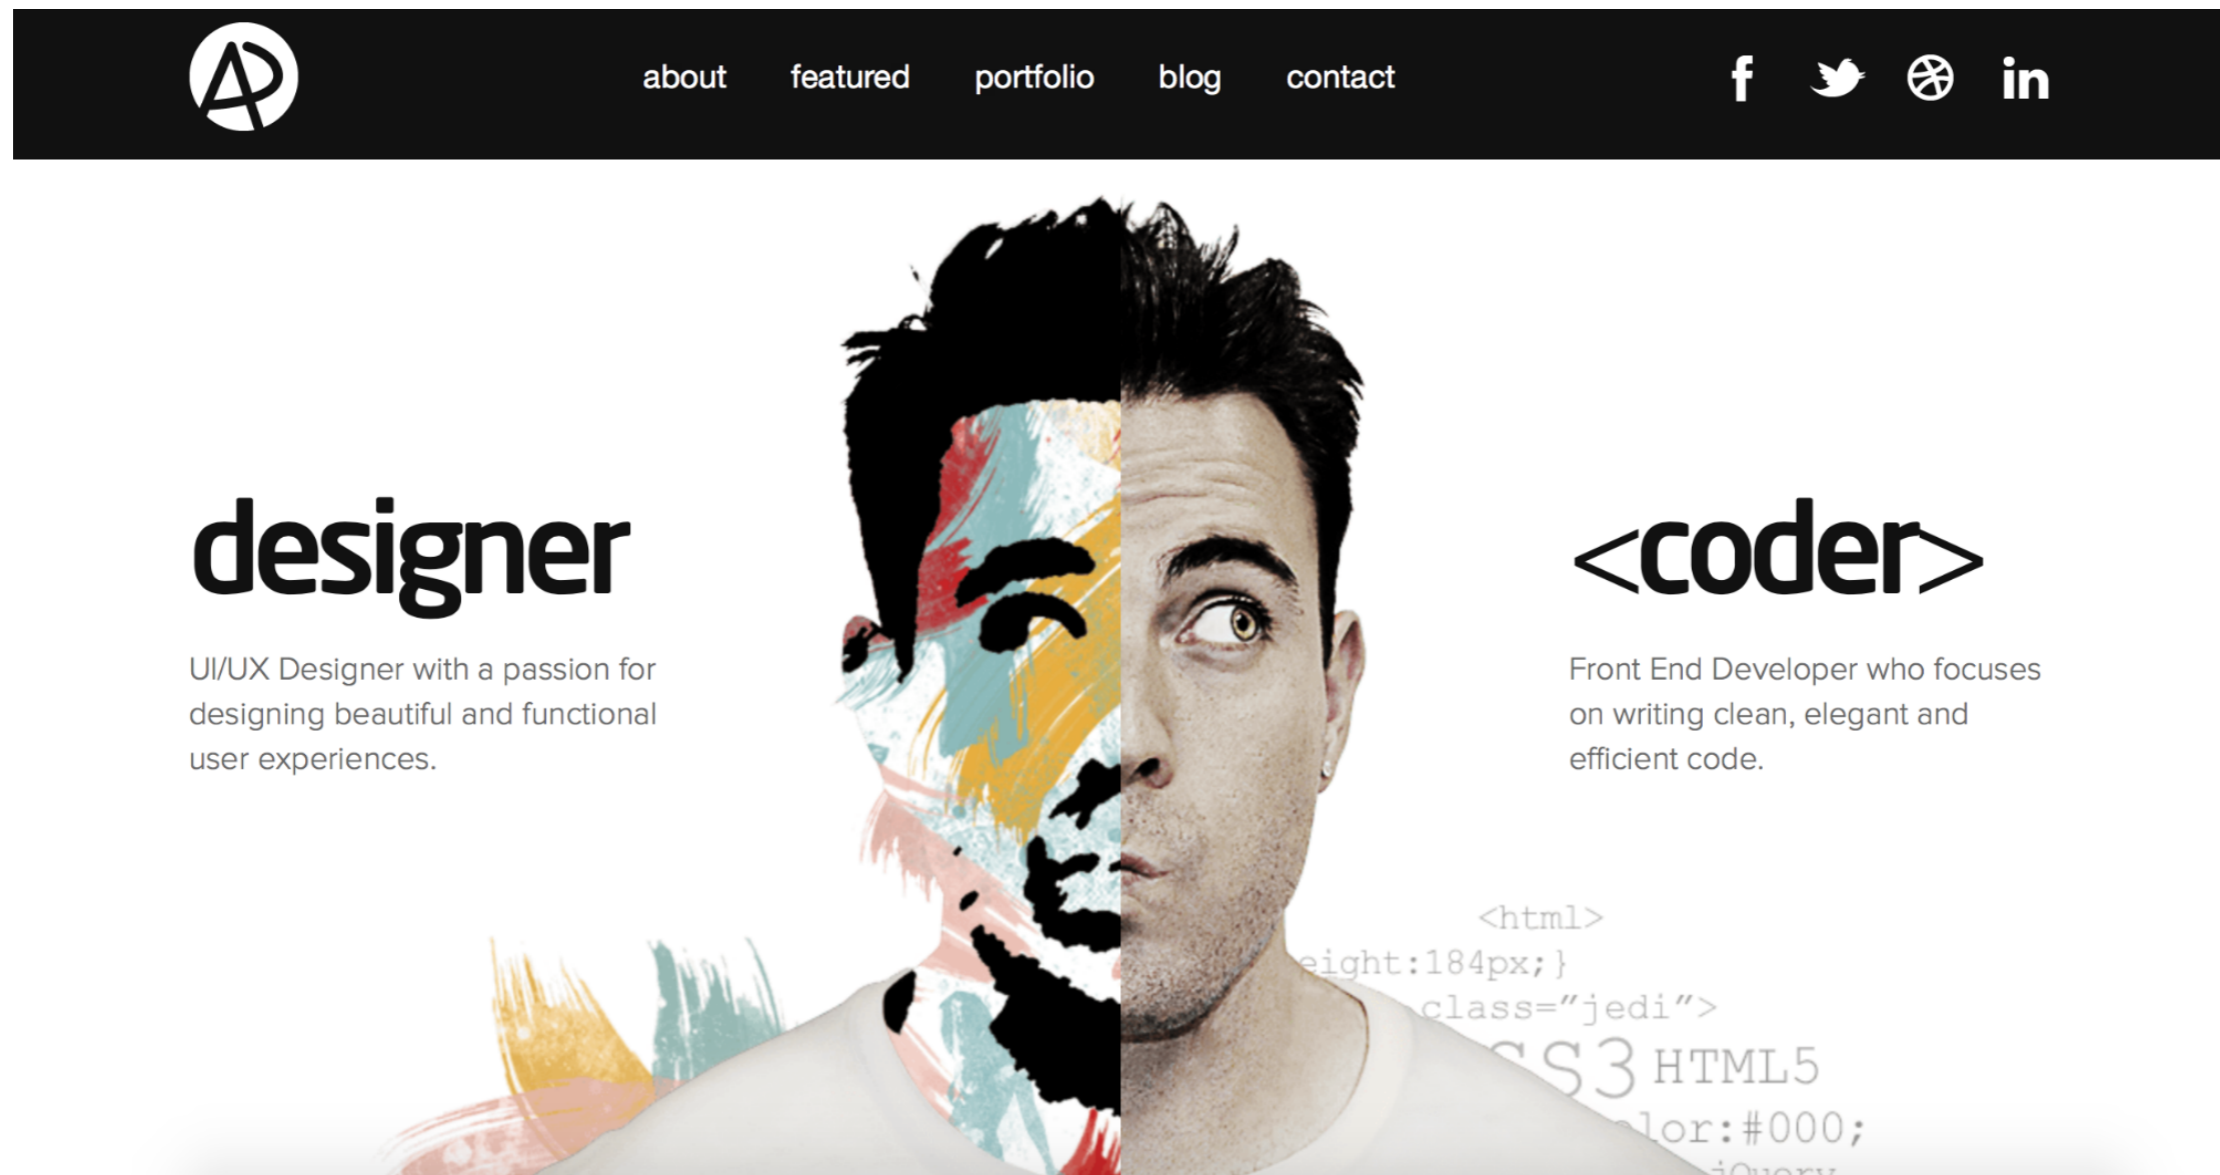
about featured portfolio blog contact

designer

UI/UX Designer with a passion for designing beautiful and functional user experiences.

<coder>

Front End Developer who focuses on writing clean, elegant and efficient code.

<html>
eight:184px;}
class="jedi">
SS3 HTML5
lor:#000;
jQuery